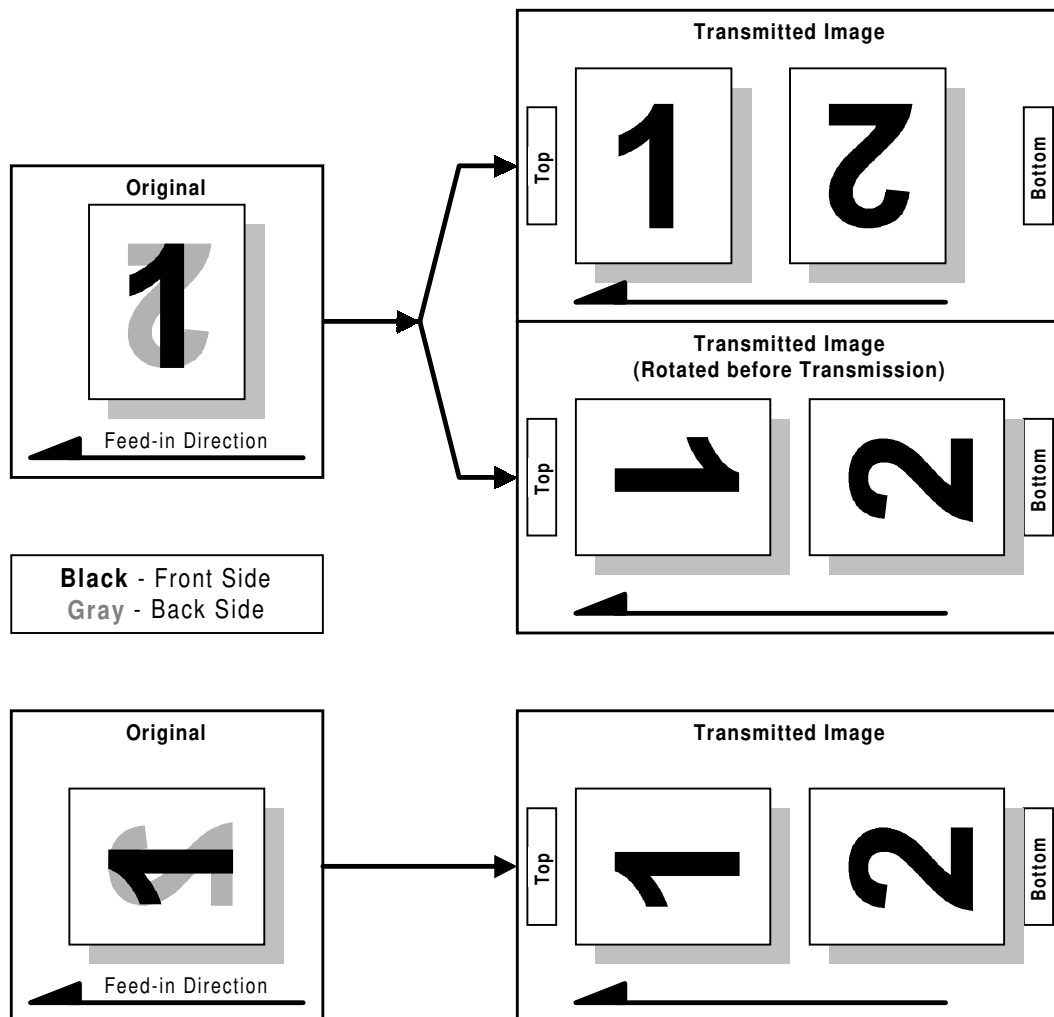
Original

1

Feed-in Direction

Black - Front Side
Gray - Back Side

Transmitted Image

Top

1

2

Bottom

Transmitted Image
(Rotated before Transmission)

Top

1

2

Bottom

Original

1

Feed-in Direction

Transmitted Image

Top

1

2

Bottom